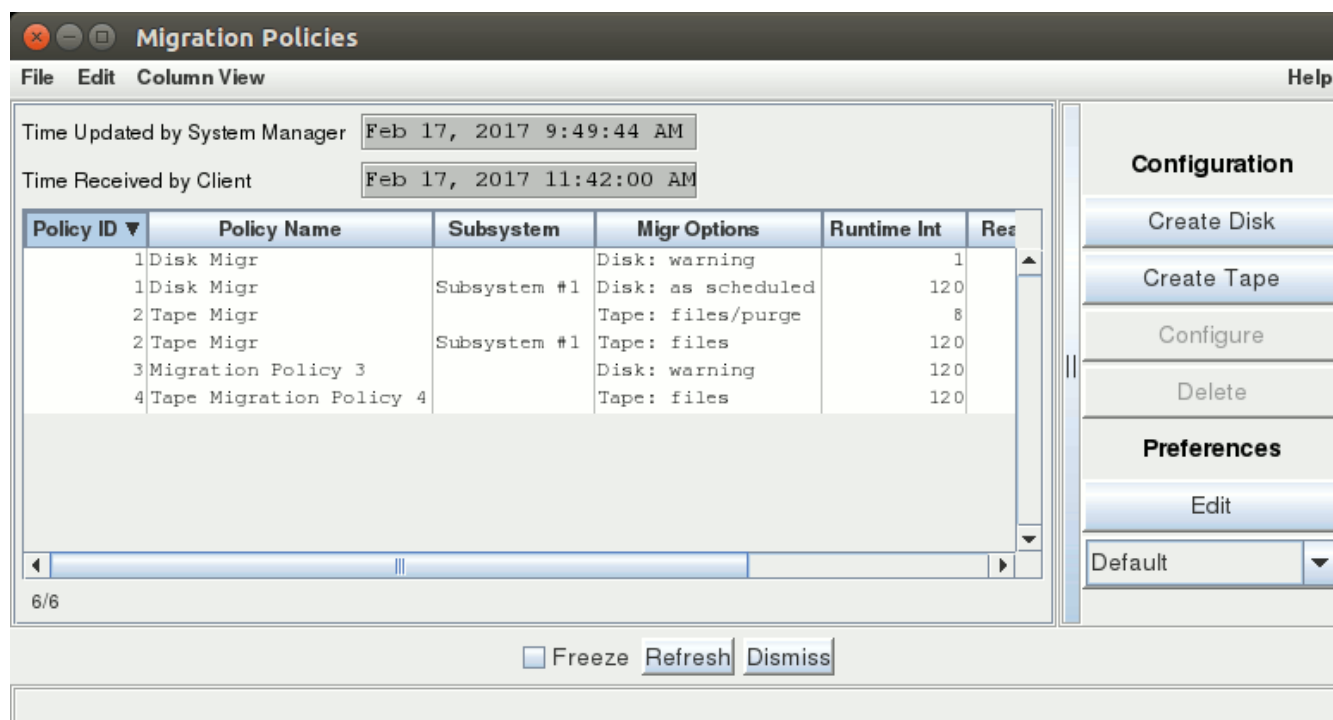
Migration Policies

File Edit Column View Help

Time Updated by System Manager Feb 17, 2017 9:49:44 AM

Time Received by Client Feb 17, 2017 11:42:00 AM

| Policy ID ▼ | Policy Name | Subsystem | Migr Options | Runtime Int | Rea |
|---|---|---|---|---|---|
| 1 | Disk Migr | | Disk: warning | 1 | |
| 1 | Disk Migr | Subsystem #1 | Disk: as scheduled | 120 | |
| 2 | Tape Migr | | Tape: files/purge | 8 | |
| 2 | Tape Migr | Subsystem #1 | Tape: files | 120 | |
| 3 | Migration Policy 3 | | Disk: warning | 120 | |
| 4 | Tape Migration Policy 4 | | Tape: files | 120 | |

6/6

Configuration

Create Disk

Create Tape

Configure

Delete

Preferences

Edit

Default

Freeze Refresh Dismiss